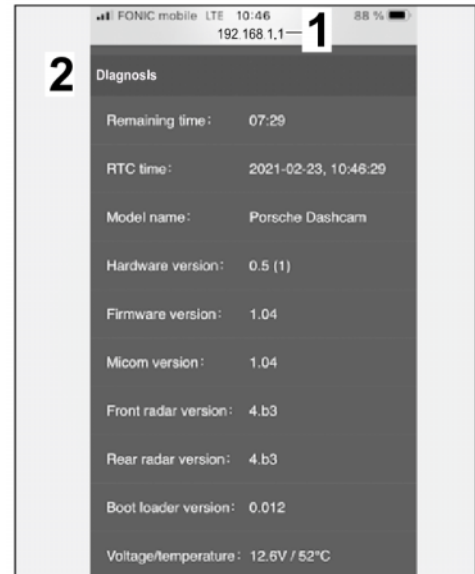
FONIC mobile LTE 10:46 88 %
192.168.1.1
1
2
Diagnosis

| Remaining time: | 07:29 |
|---|---|
| RTC time: | 2021-02-23, 10:46:29 |
| Model name: | Porsche Dashcam |
| Hardware version: | 0.5 (1) |
| Firmware version: | 1.04 |
| Micom version: | 1.04 |
| Front radar version: | 4.b3 |
| Rear radar version: | 4.b3 |
| Boot loader version: | 0.012 |
| Voltage/temperature: | 12.6V / 52°C |